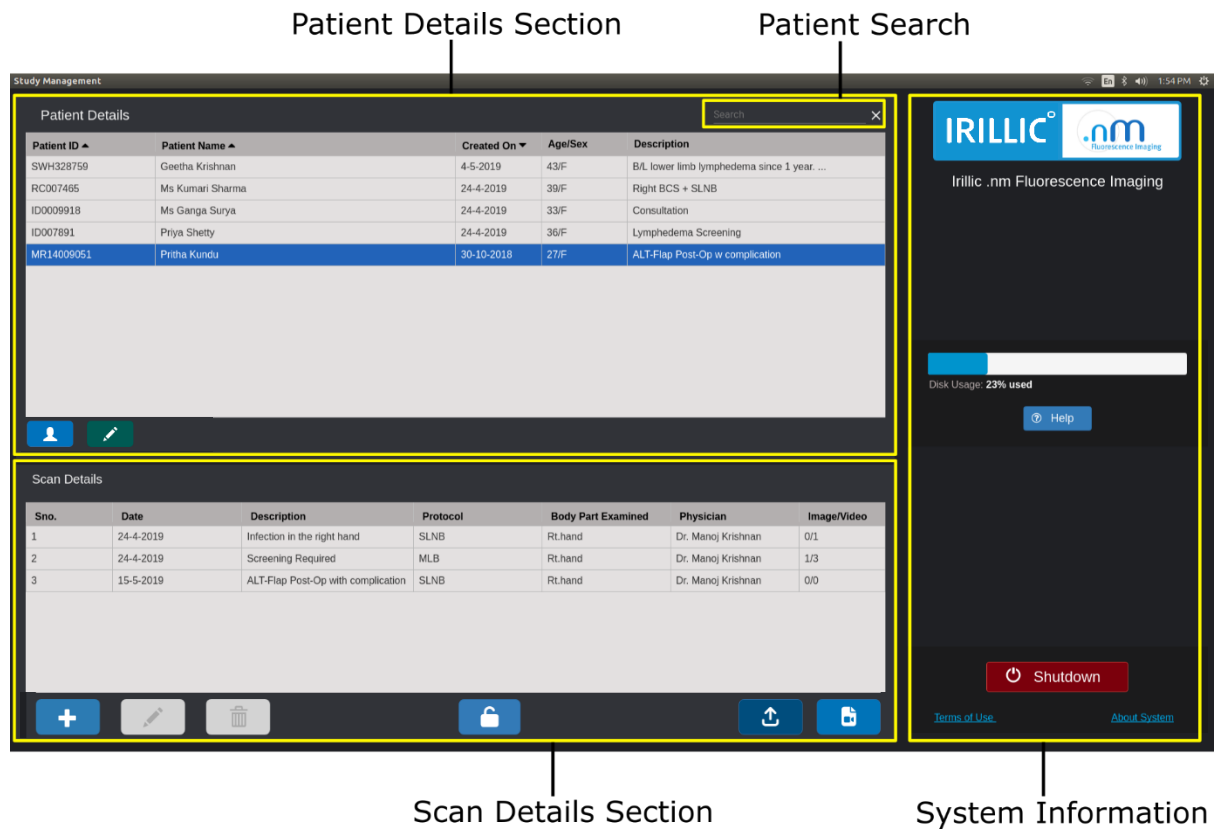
Patient Details Section

Patient Search

Study Management

En 1:54 PM

Patient Details

Search

| Patient ID ▲ | Patient Name ▲ | Created On ▼ | Age/Sex | Description |
|---|---|---|---|---|
| SWH328759 | Geetha Krishnan | 4-5-2019 | 43/F | B/L lower limb lymphedema since 1 year. ... |
| RC007465 | Ms Kumari Sharma | 24-4-2019 | 39/F | Right BCS + SLNB |
| ID0009918 | Ms Ganga Surya | 24-4-2019 | 33/F | Consultation |
| ID007891 | Priya Shetty | 24-4-2019 | 36/F | Lymphedema Screening |
| MR14009051 | Pritha Kundu | 30-10-2018 | 27/F | ALT-Flap Post-Op w complication |

Scan Details

| Sno. | Date | Description | Protocol | Body Part Examined | Physician | Image/Video |
|---|---|---|---|---|---|---|
| 1 | 24-4-2019 | Infection in the right hand | SLNB | Rt.hand | Dr. Manoj Krishnan | 0/1 |
| 2 | 24-4-2019 | Screening Required | MLB | Rt.hand | Dr. Manoj Krishnan | 1/3 |
| 3 | 15-5-2019 | ALT-Flap Post-Op with complication | SLNB | Rt.hand | Dr. Manoj Krishnan | 0/0 |

IRILLIC .nm Fluorescence Imaging

Irillic .nm Fluorescence Imaging

Disk Usage: 23% used

Help

Shutdown

Terms of Use

About System

Scan Details Section

System Information